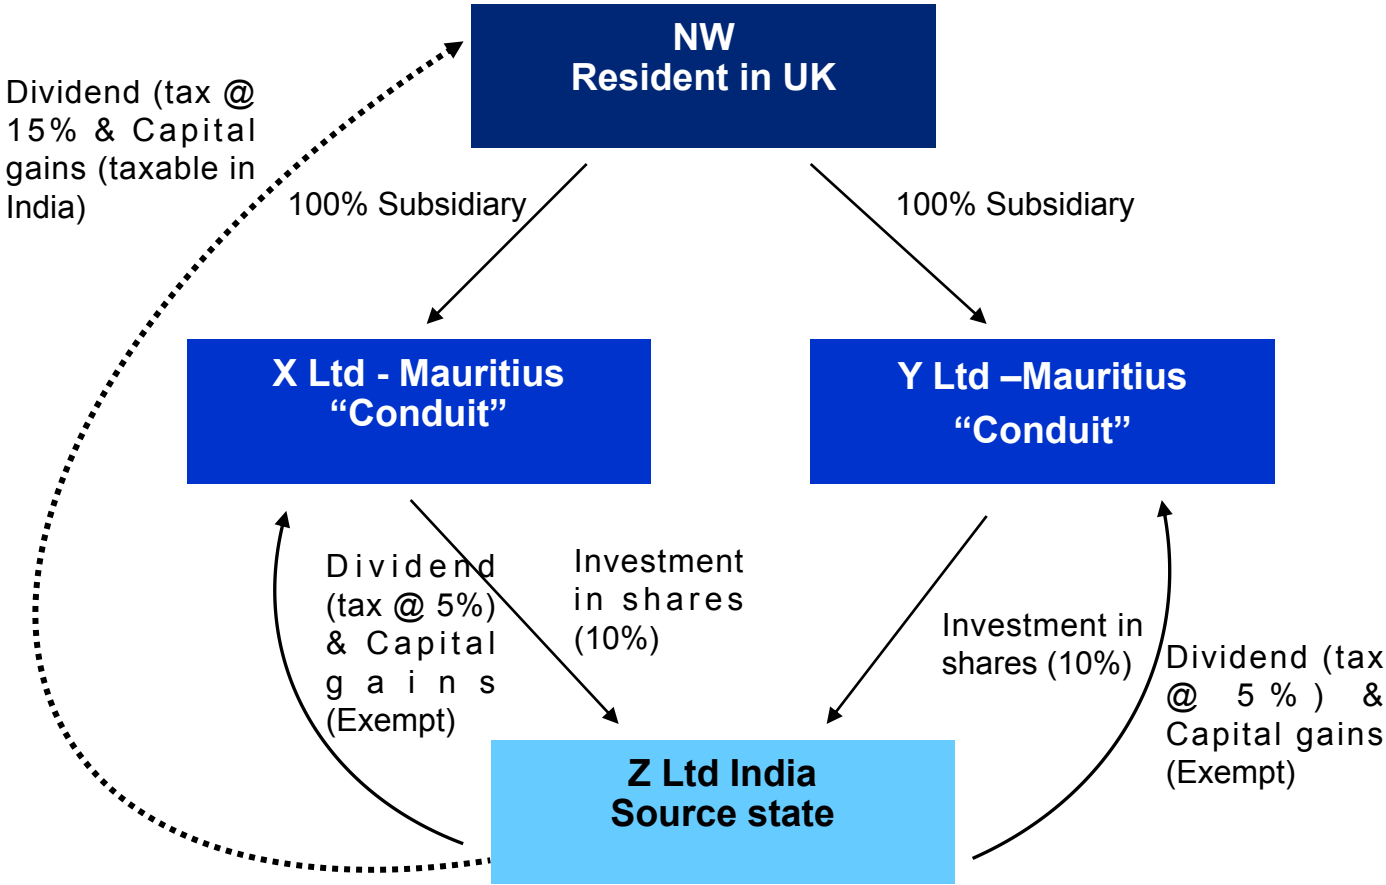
NW
Resident in UK

Dividend (tax @ 15% & Capital gains (taxable in India)

100% Subsidiary

100% Subsidiary

X Ltd - Mauritius
"Conduit"

Y Ltd –Mauritius
"Conduit"

Dividend (tax @ 5%) & Capital gains (Exempt)

Investment in shares (10%)

Investment in shares (10%)

Dividend (tax @ 5%) & Capital gains (Exempt)

Z Ltd India
Source state